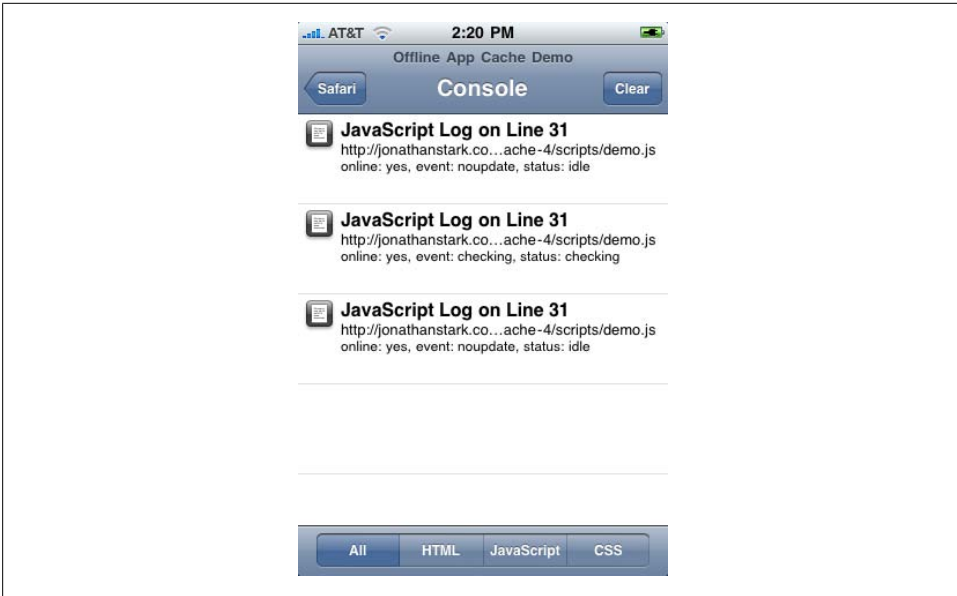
AT&T 2:20 PM
Offline App Cache Demo
Safari Console Clear

JavaScript Log on Line 31
http://jonathanstark.co…ache-4/scripts/demo.js
online: yes, event: noupdate, status: idle

JavaScript Log on Line 31
http://jonathanstark.co…ache-4/scripts/demo.js
online: yes, event: checking, status: checking

JavaScript Log on Line 31
http://jonathanstark.co…ache-4/scripts/demo.js
online: yes, event: noupdate, status: idle

All HTML JavaScript CSS